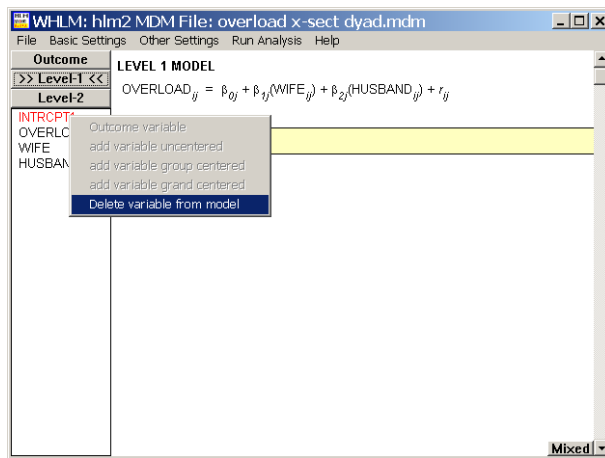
WHLM: hlm2 MDM File: overload x-sect dyad.mdm

File Basic Settings Other Settings Run Analysis Help

Outcome
>> Level-1 <<
Level-2

INTRCPT1
OVERLO
WIFE
HUSBAN

Outcome variable
add variable uncentered
add variable group centered
add variable grand centered
Delete variable from model

LEVEL 1 MODEL

OVERLOAD$_{ij}$ = $\beta_{0j}$ + $\beta_{1j}$(WIFE$_{ij}$) + $\beta_{2j}$(HUSBAND$_{ij}$) + $r_{ij}$

Mixed